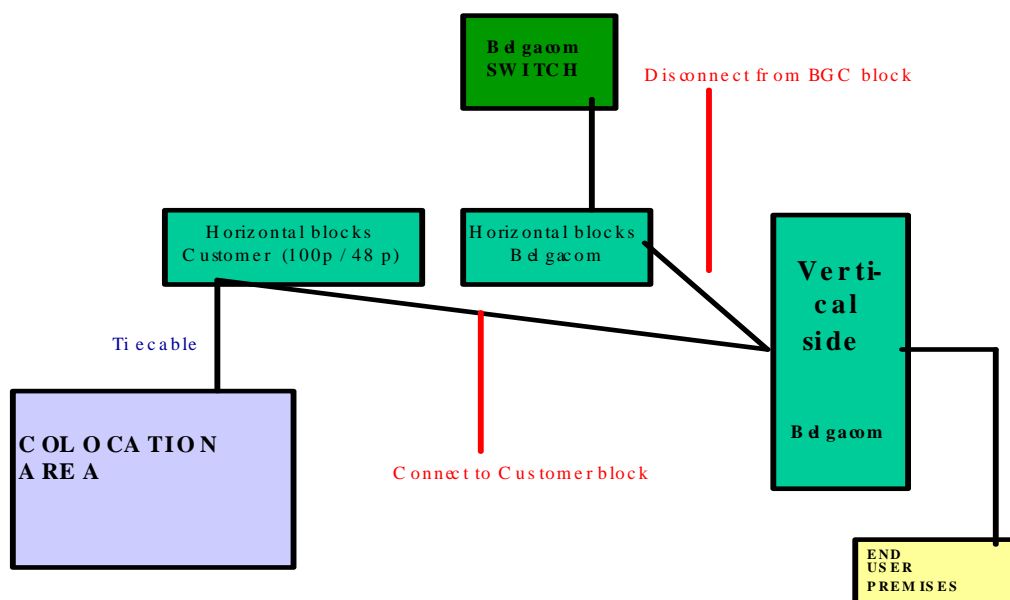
Belgacom SWITCH

Disconnect from BGC block

Horizontal blocks Customer (100p / 48 p)

Horizontal blocks Belgacom

Verti-cal side

Belgacom

Tie cable

COLOCATION AREA

Connect to Customer block

END USER PREMISES